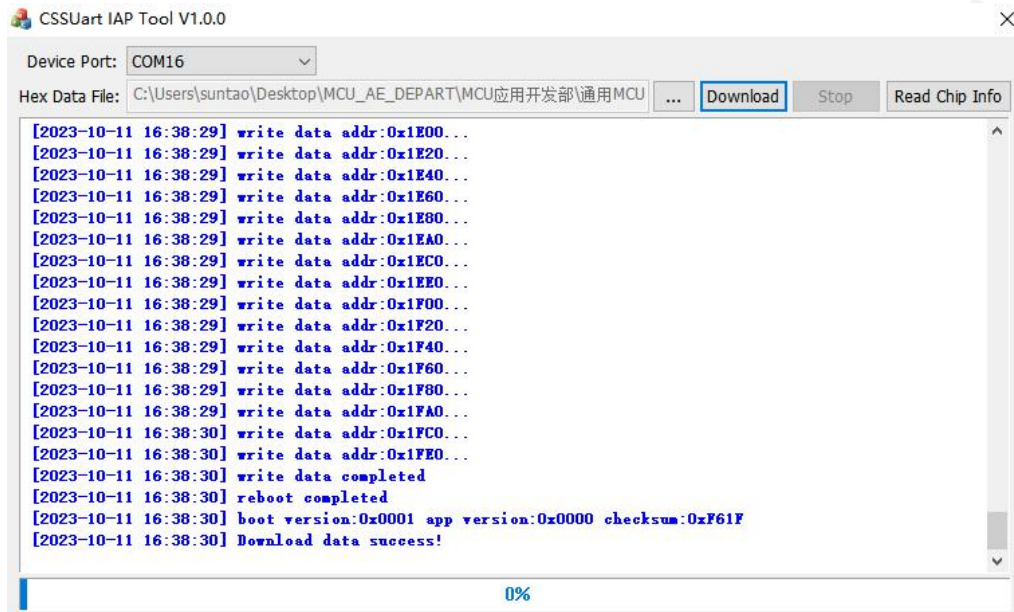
CSSUart IAP Tool V1.0.0

Device Port: COM16

Hex Data File: C:\Users\suntao\Desktop\MCU_AE_DEPART\MCU应用开发部\通用MCU ... Download Stop Read Chip Info

[2023-10-11 16:38:29] write data addr:0x1E00...
[2023-10-11 16:38:29] write data addr:0x1E20...
[2023-10-11 16:38:29] write data addr:0x1E40...
[2023-10-11 16:38:29] write data addr:0x1E60...
[2023-10-11 16:38:29] write data addr:0x1E80...
[2023-10-11 16:38:29] write data addr:0x1EA0...
[2023-10-11 16:38:29] write data addr:0x1EC0...
[2023-10-11 16:38:29] write data addr:0x1EE0...
[2023-10-11 16:38:29] write data addr:0x1F00...
[2023-10-11 16:38:29] write data addr:0x1F20...
[2023-10-11 16:38:29] write data addr:0x1F40...
[2023-10-11 16:38:29] write data addr:0x1F60...
[2023-10-11 16:38:29] write data addr:0x1F80...
[2023-10-11 16:38:29] write data addr:0x1FA0...
[2023-10-11 16:38:30] write data addr:0x1FC0...
[2023-10-11 16:38:30] write data addr:0x1FE0...
[2023-10-11 16:38:30] write data completed
[2023-10-11 16:38:30] reboot completed
[2023-10-11 16:38:30] boot version:0x0001 app version:0x0000 checksum:0xF61F
[2023-10-11 16:38:30] Download data success!

0%